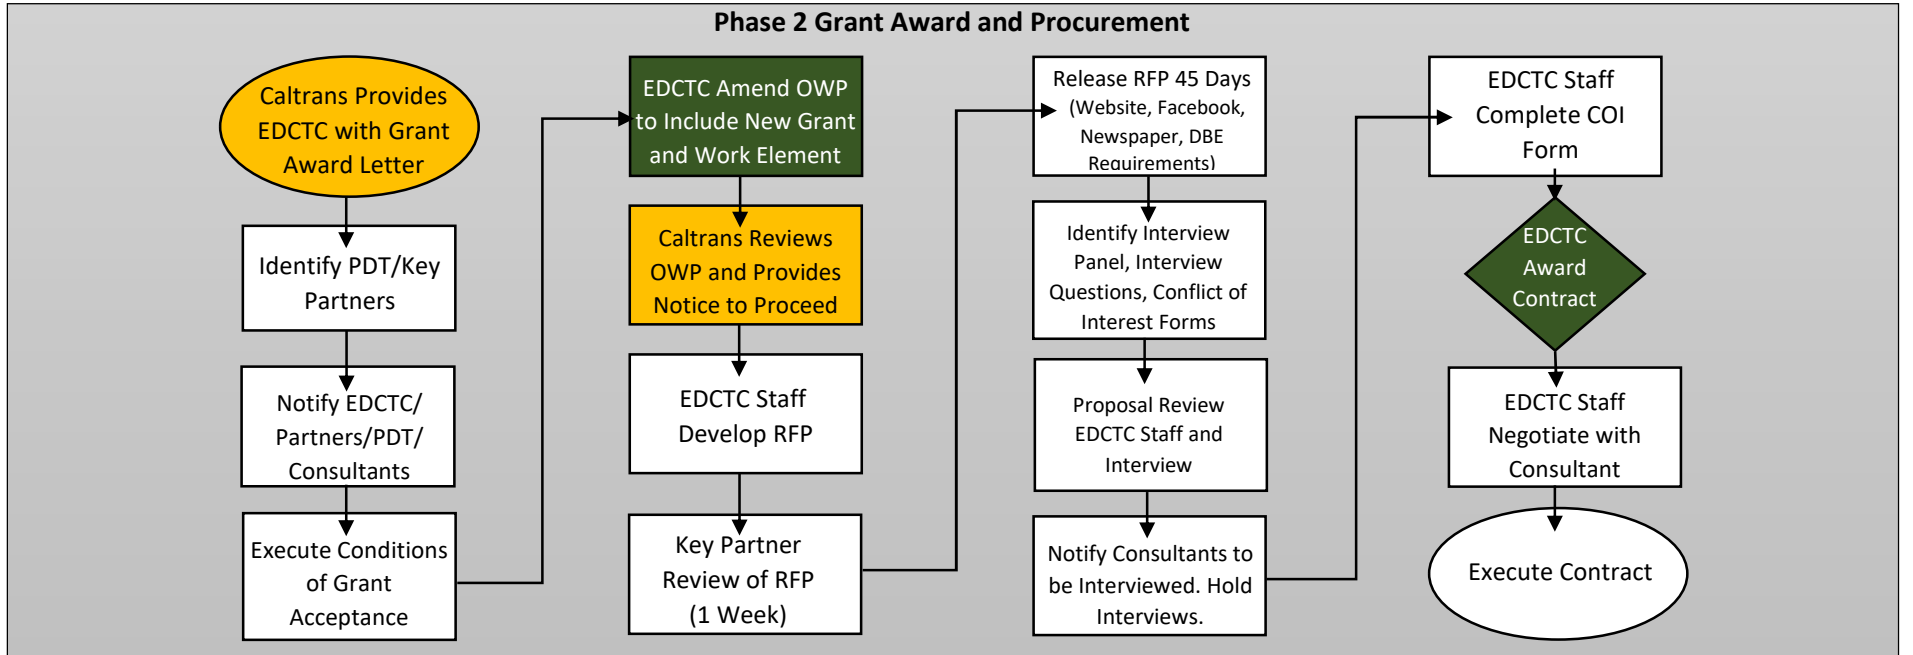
Phase 2 Grant Award and Procurement

Caltrans Provides EDCTC with Grant Award Letter

Identify PDT/Key Partners

Notify EDCTC/ Partners/PDT/ Consultants

Execute Conditions of Grant Acceptance

EDCTC Amend OWP to Include New Grant and Work Element

Caltrans Reviews OWP and Provides Notice to Proceed

EDCTC Staff Develop RFP

Key Partner Review of RFP (1 Week)

Release RFP 45 Days (Website, Facebook, Newspaper, DBE Requirements)

Identify Interview Panel, Interview Questions, Conflict of Interest Forms

Proposal Review EDCTC Staff and Interview

Notify Consultants to be Interviewed. Hold Interviews.

EDCTC Staff Complete COI Form

EDCTC Award Contract

EDCTC Staff Negotiate with Consultant

Execute Contract